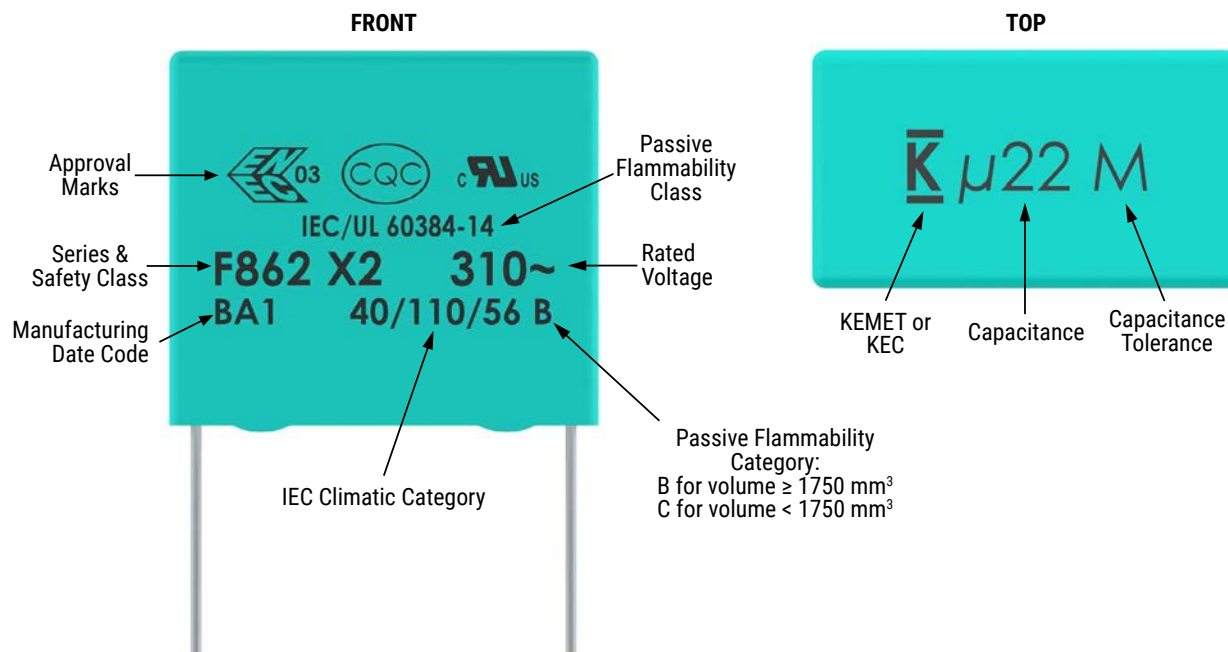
FRONT

TOP

Approval Marks

03

CQC

c US

Passive Flammability Class

IEC/UL 60384-14

Series & Safety Class

F862 X2

310~

Rated Voltage

Manufacturing Date Code

BA1

40/110/56 B

IEC Climatic Category

Passive Flammability Category:
B for volume ≥ 1750 mm$^3$
C for volume < 1750 mm$^3$

K μ22 M

KEMET or KEC

Capacitance

Capacitance Tolerance